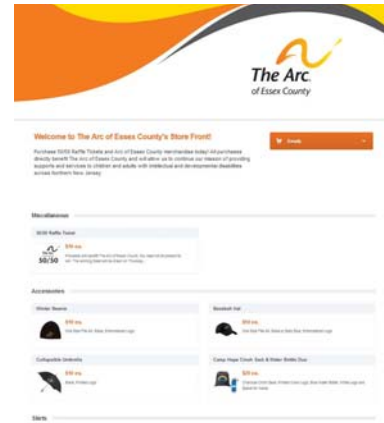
The Arc. of Essex County

Welcome to The Arc of Essex County's Store Front!

Purchase 50/50 Raffle Tickets and Arc of Essex County merchandise today! All purchases directly benefit The Arc of Essex County and will allow us to continue our mission of providing supports and services to children and adults with intellectual and developmental disabilities across Northern New Jersey.

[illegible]

Miscellaneous

50/50 Raffle Ticket

$10 ea.

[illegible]

50/50

Accessories

Winter Beanie

$10 ea.

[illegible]

Baseball Hat

$10 ea.

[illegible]

Collapsible Umbrella

$10 ea.

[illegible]

Camp Hope Crew Sock & Water Bottle Duo

$20 ea.

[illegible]

Shirts